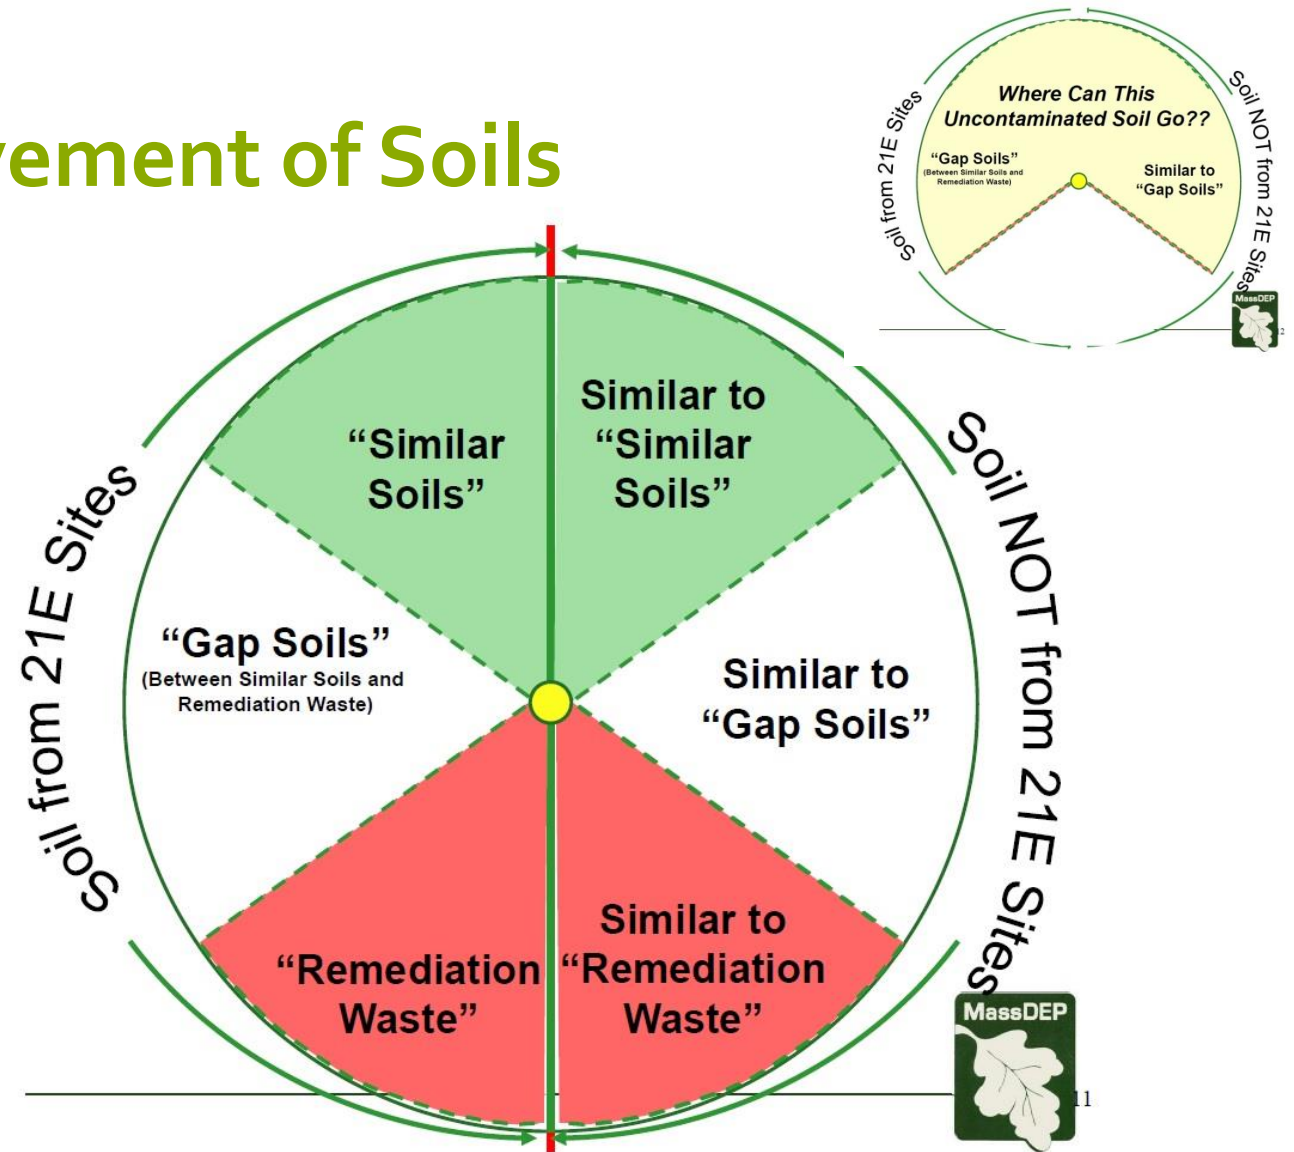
vement of Soils

Where Can This Uncontaminated Soil Go??

"Gap Soils"
(Between Similar Soils and Remediation Waste)

Similar to "Gap Soils"

Soil from 21E Sites

Soil NOT from 21E Sites

MassDEP

12

"Similar Soils"

Similar to "Similar Soils"

"Gap Soils"
(Between Similar Soils and Remediation Waste)

Similar to "Gap Soils"

"Remediation Waste"

Similar to "Remediation Waste"

Soil from 21E Sites

Soil NOT from 21E Sites

MassDEP

11